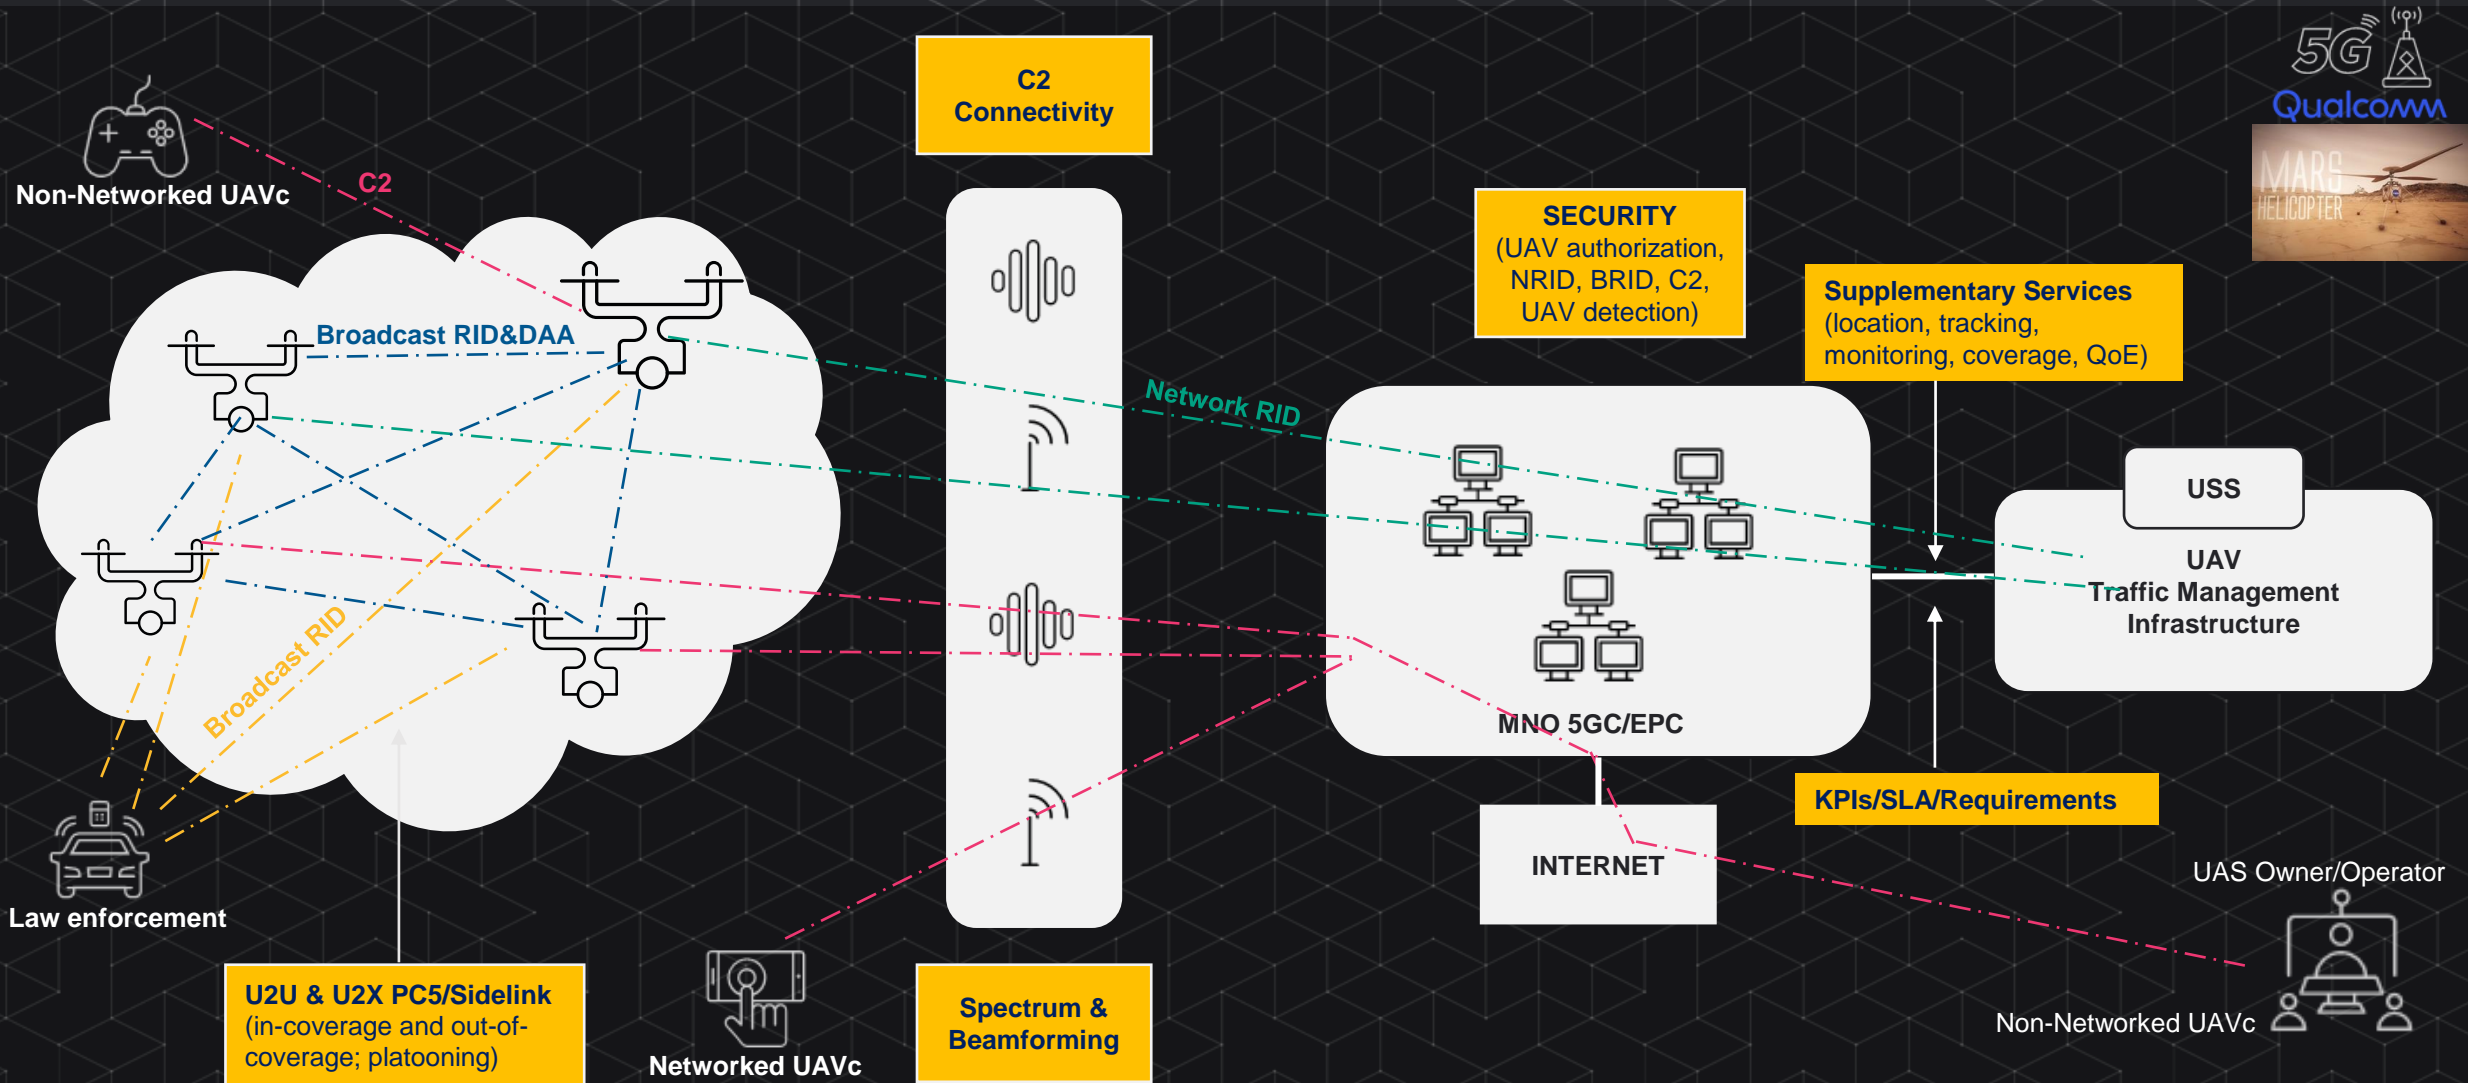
C2 Connectivity

5G

Qualcomm

MARS HELICOPTER

Non-Networked UAVc

C2

Broadcast RID&DAA

SECURITY (UAV authorization, NRID, BRID, C2, UAV detection)

Supplementary Services (location, tracking, monitoring, coverage, QoE)

Network RID

USS

UAV Traffic Management Infrastructure

Broadcast RID

MNO 5GC/EPC

KPIs/SLA/Requirements

INTERNET

UAS Owner/Operator

Law enforcement

U2U & U2X PC5/Sidelink (in-coverage and out-of-coverage; platooning)

Networked UAVc

Spectrum & Beamforming

Non-Networked UAVc